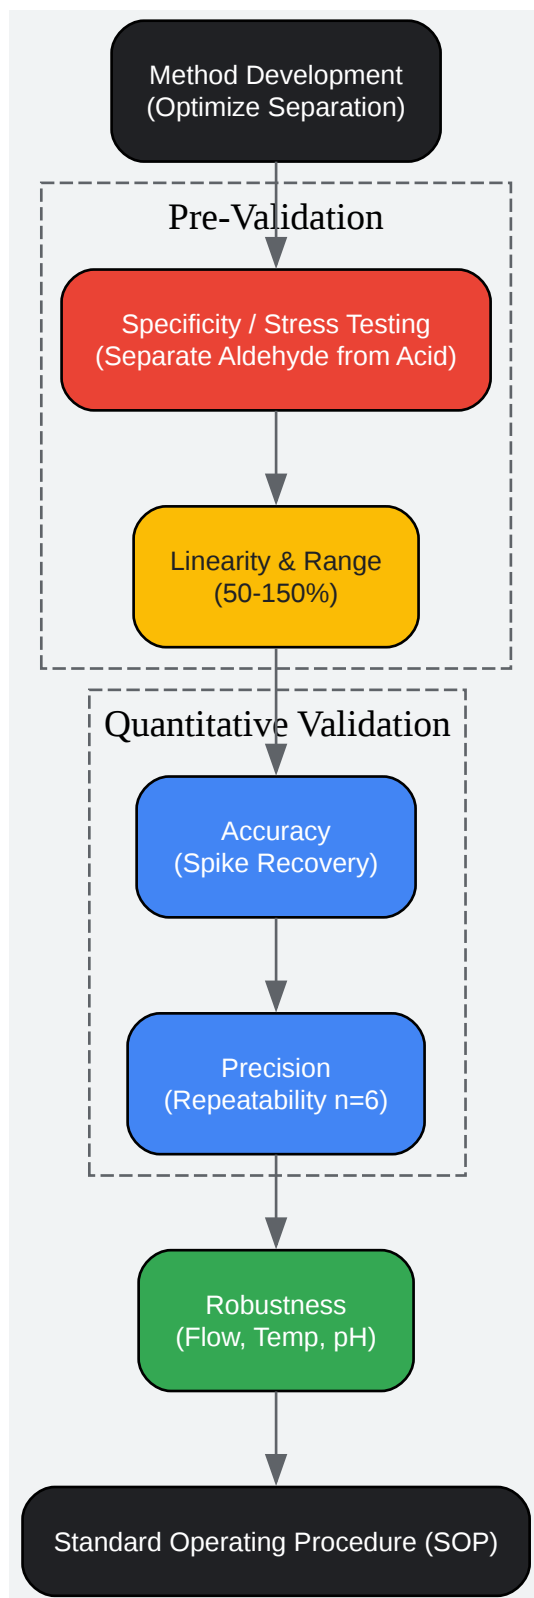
Method Development
(Optimize Separation)

Pre-Validation

Specificity / Stress Testing
(Separate Aldehyde from Acid)

Linearity & Range
(50-150%)

Quantitative Validation

Accuracy
(Spike Recovery)

Precision
(Repeatability n=6)

Robustness
(Flow, Temp, pH)

Standard Operating Procedure (SOP)